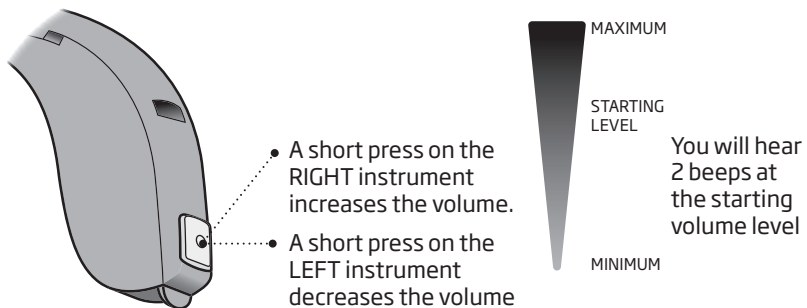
A short press on the RIGHT instrument increases the volume.

A short press on the LEFT instrument decreases the volume

MAXIMUM

STARTING LEVEL

You will hear 2 beeps at the starting volume level

MINIMUM